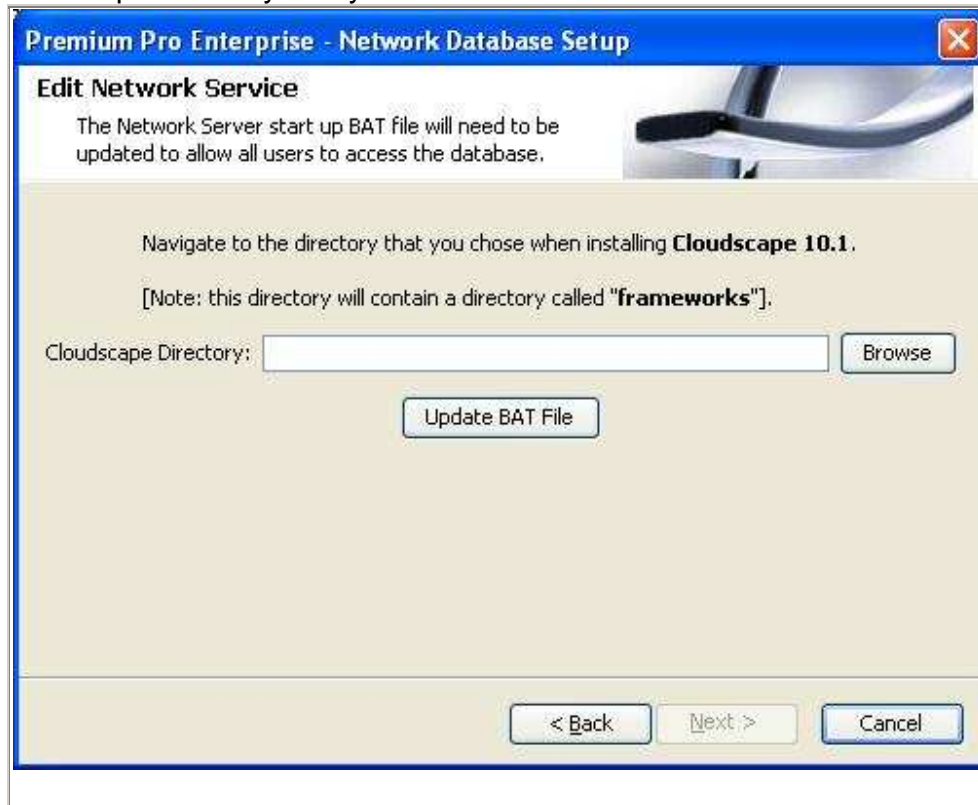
Premium Pro Enterprise - Network Database Setup

Edit Network Service

The Network Server start up BAT file will need to be updated to allow all users to access the database.

Navigate to the directory that you chose when installing **Cloudscape 10.1**.

[Note: this directory will contain a directory called "**frameworks**"].

Cloudscape Directory:

Browse

Update BAT File

< Back

Next >

Cancel